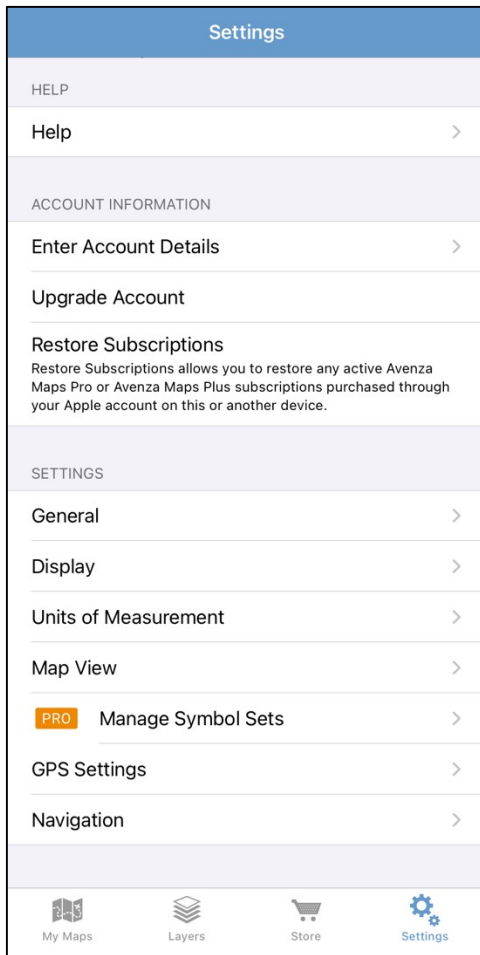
Settings

HELP

Help

ACCOUNT INFORMATION

Enter Account Details

Upgrade Account

Restore Subscriptions

Restore Subscriptions allows you to restore any active Avenza Maps Pro or Avenza Maps Plus subscriptions purchased through your Apple account on this or another device.

SETTINGS

General

Display

Units of Measurement

Map View

PRO Manage Symbol Sets

GPS Settings

Navigation

My Maps

Layers

Store

Settings